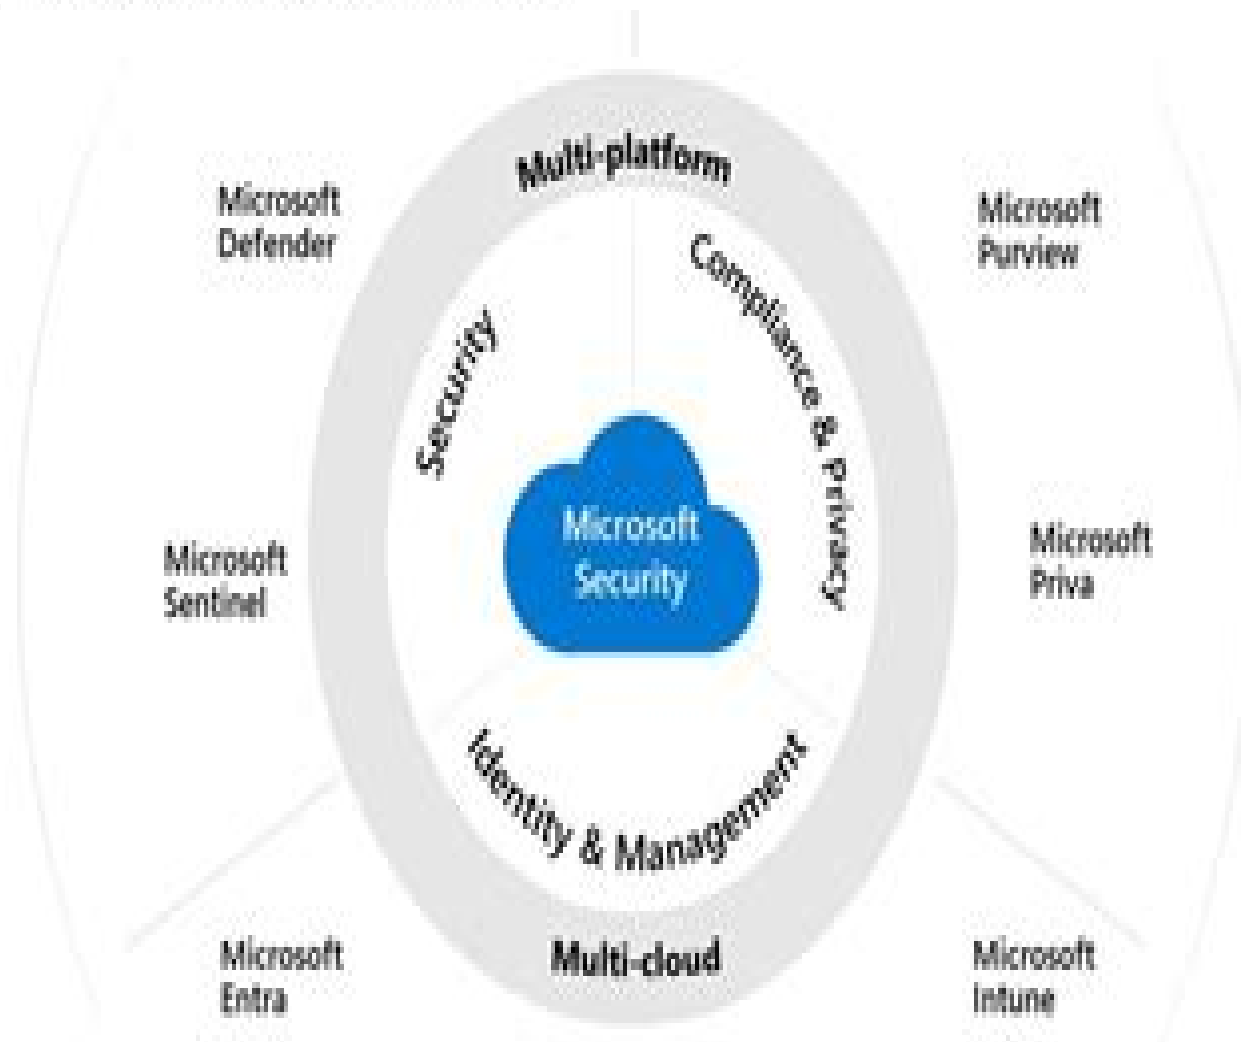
Multi-platform

Microsoft Defender

Microsoft Purview

Security

Compliance & Privacy

Microsoft Security

Microsoft Sentinel

Microsoft Priva

Identity & Management

Microsoft Entra

Multi-cloud

Microsoft Intune